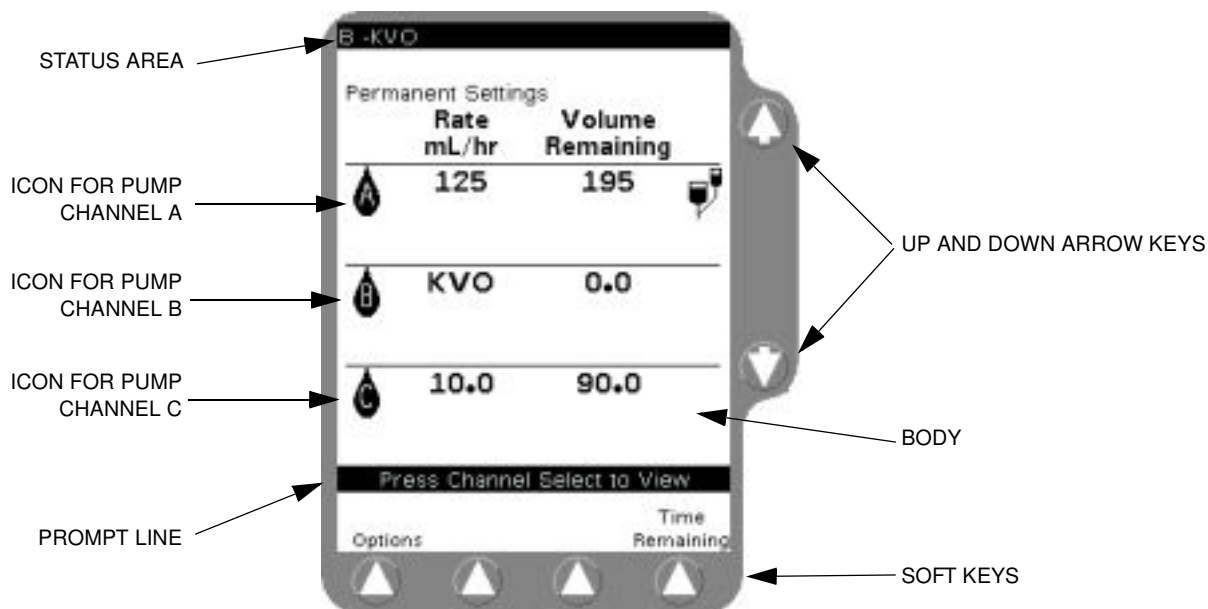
B -KVO

STATUS AREA

Permanent Settings

| | Rate mL/hr | Volume Remaining |
|---|---|---|
| A | 125 | 195 |
| B | KVO | 0.0 |
| C | 10.0 | 90.0 |

ICON FOR PUMP CHANNEL A

ICON FOR PUMP CHANNEL B

ICON FOR PUMP CHANNEL C

UP AND DOWN ARROW KEYS

BODY

Press Channel Select to View

PROMPT LINE

Options

Time Remaining

SOFT KEYS